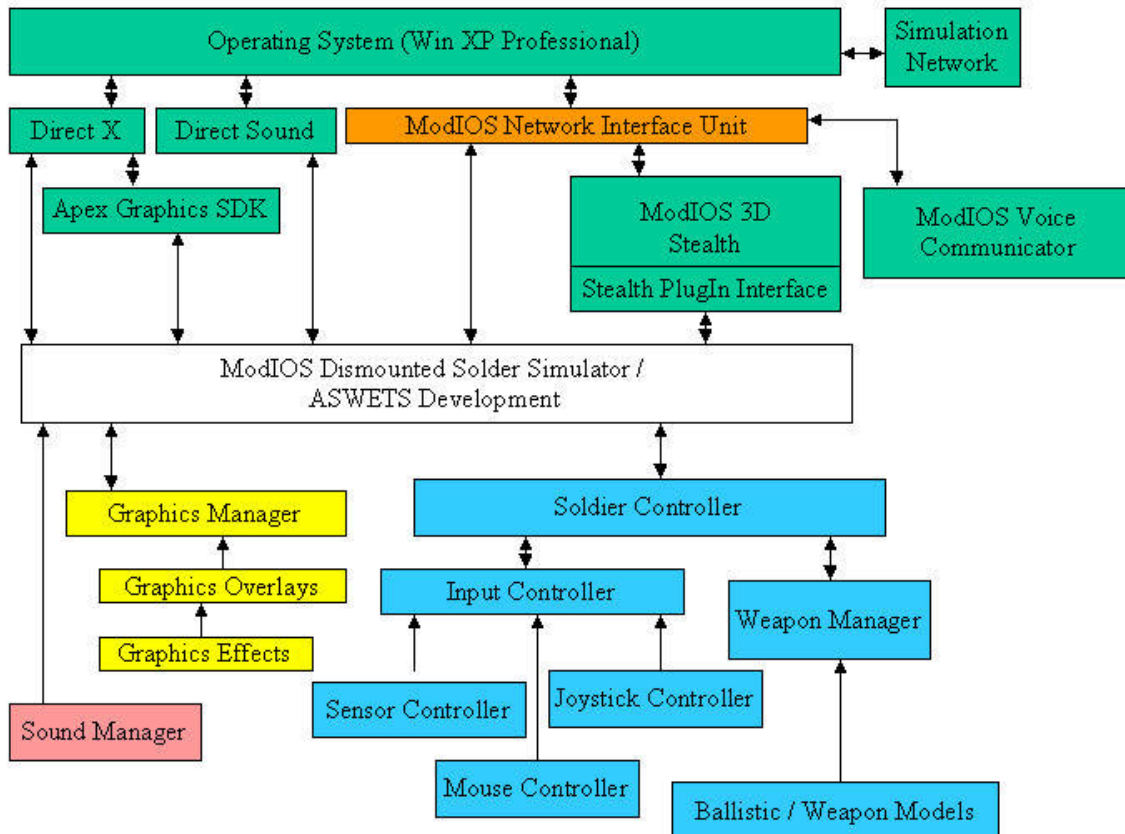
Operating System (Win XP Professional)

Simulation Network

Direct X

Direct Sound

ModIOS Network Interface Unit

Apex Graphics SDK

ModIOS 3D Stealth

Stealth PlugIn Interface

ModIOS Voice Communicator

ModIOS Dismounted Solder Simulator / ASWETS Development

Graphics Manager

Graphics Overlays

Graphics Effects

Soldier Controller

Input Controller

Weapon Manager

Sensor Controller

Joystick Controller

Sound Manager

Mouse Controller

Ballistic / Weapon Models